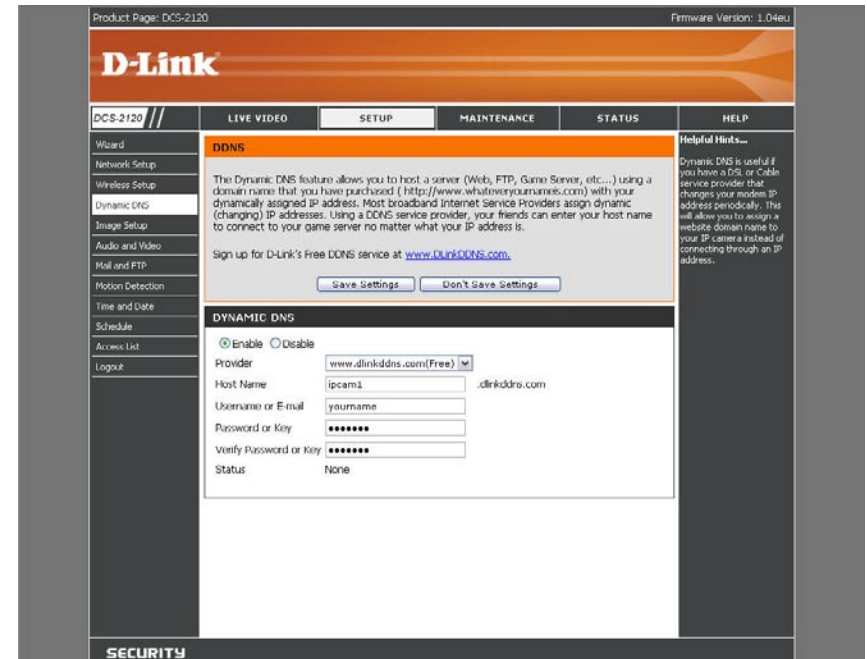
Product Page: DCS-2120

Firmware Version: 1.04eu

D-Link

DCS-2120

LIVE VIDEO

SETUP

MAINTENANCE

STATUS

HELP

Wizard

Network Setup

Wireless Setup

Dynamic DNS

Image Setup

Audio and Video

Mail and FTP

Motion Detection

Time and Date

Schedule

Access List

Logout

DDNS

The Dynamic DNS feature allows you to host a server (Web, FTP, Game Server, etc...) using a domain name that you have purchased ( http://www.whateveryournameis.com) with your dynamically assigned IP address. Most broadband Internet Service Providers assign dynamic (changing) IP addresses. Using a DDNS service provider, your friends can enter your host name to connect to your game server no matter what your IP address is.

Sign up for D-Link's Free DDNS service at www.DLinkDDNS.com.

Save Settings

Don't Save Settings

DYNAMIC DNS

Enable Disable

Provider www.dlinkddns.com(Free)

Host Name ipcam1 .dlinkddns.com

Username or E-mail yourname

Password or Key •••••••

Verify Password or Key •••••••

Status None

Helpful Hints...

Dynamic DNS is useful if you have a DSL or Cable service provider that changes your modem IP address periodically. This will allow you to assign a website domain name to your IP camera instead of connecting through an IP address.

SECURITY